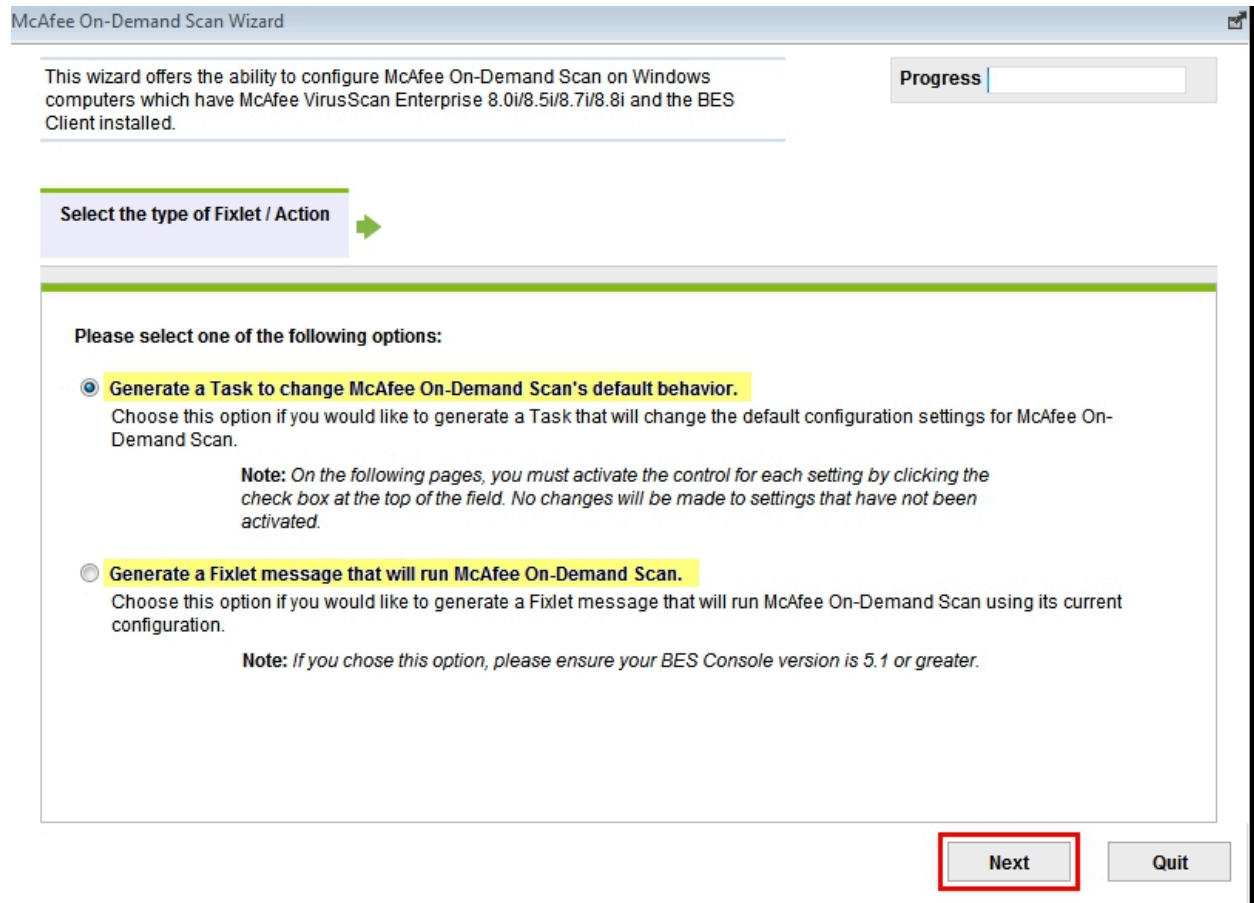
McAfee On-Demand Scan Wizard

This wizard offers the ability to configure McAfee On-Demand Scan on Windows computers which have McAfee VirusScan Enterprise 8.0i/8.5i/8.7i/8.8i and the BES Client installed.

Progress

Select the type of Fixlet / Action

Please select one of the following options:

Generate a Task to change McAfee On-Demand Scan's default behavior.

Choose this option if you would like to generate a Task that will change the default configuration settings for McAfee On-Demand Scan.

Note: On the following pages, you must activate the control for each setting by clicking the check box at the top of the field. No changes will be made to settings that have not been activated.

Generate a Fixlet message that will run McAfee On-Demand Scan.

Choose this option if you would like to generate a Fixlet message that will run McAfee On-Demand Scan using its current configuration.

Note: If you chose this option, please ensure your BES Console version is 5.1 or greater.

Next

Quit